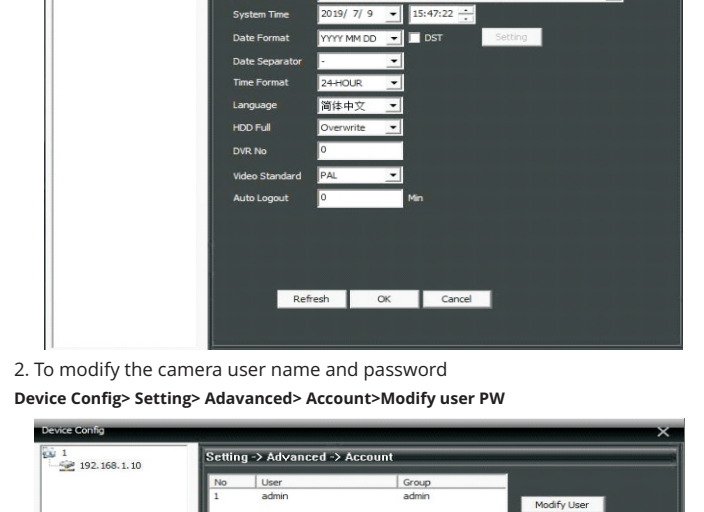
System Time 2019/ 7/ 9 15:47:22
Date Format YYYY MM DD DST Setting
Date Separator -
Time Format 24-HOUR
Language 简体中文
HDD Full Overwrite
DVR No 0
Video Standard PAL
Auto Logout 0 Min

Refresh OK Cancel

2. To modify the camera user name and password

**Device Config> Setting> Adavanced> Account>Modify user PW**

Device Config
1
192.168.1.10
Setting -> Advanced -> Account

| No | User | Group |
|---|---|---|
| 1 | admin | admin |

Modify User